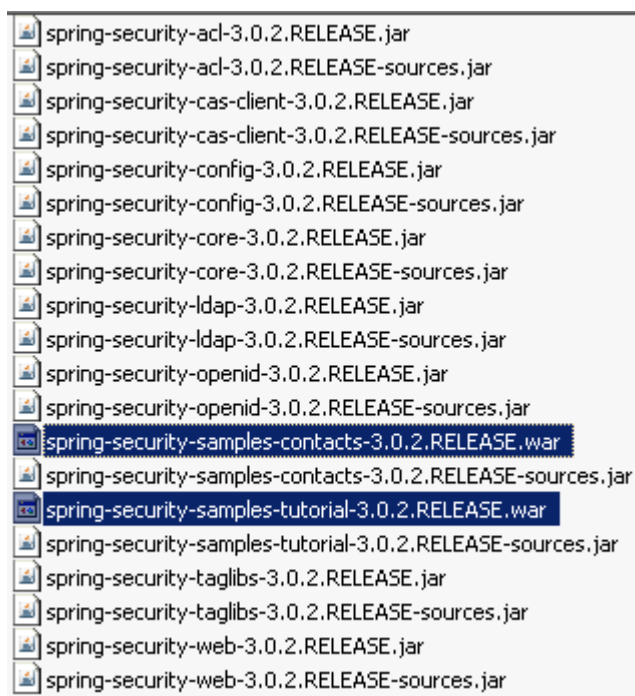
spring-security-acl-3.0.2.RELEASE.jar
spring-security-acl-3.0.2.RELEASE-sources.jar
spring-security-cas-client-3.0.2.RELEASE.jar
spring-security-cas-client-3.0.2.RELEASE-sources.jar
spring-security-config-3.0.2.RELEASE.jar
spring-security-config-3.0.2.RELEASE-sources.jar
spring-security-core-3.0.2.RELEASE.jar
spring-security-core-3.0.2.RELEASE-sources.jar
spring-security-ldap-3.0.2.RELEASE.jar
spring-security-ldap-3.0.2.RELEASE-sources.jar
spring-security-openid-3.0.2.RELEASE.jar
spring-security-openid-3.0.2.RELEASE-sources.jar
spring-security-samples-contacts-3.0.2.RELEASE.war
spring-security-samples-contacts-3.0.2.RELEASE-sources.jar
spring-security-samples-tutorial-3.0.2.RELEASE.war
spring-security-samples-tutorial-3.0.2.RELEASE-sources.jar
spring-security-taglibs-3.0.2.RELEASE.jar
spring-security-taglibs-3.0.2.RELEASE-sources.jar
spring-security-web-3.0.2.RELEASE.jar
spring-security-web-3.0.2.RELEASE-sources.jar